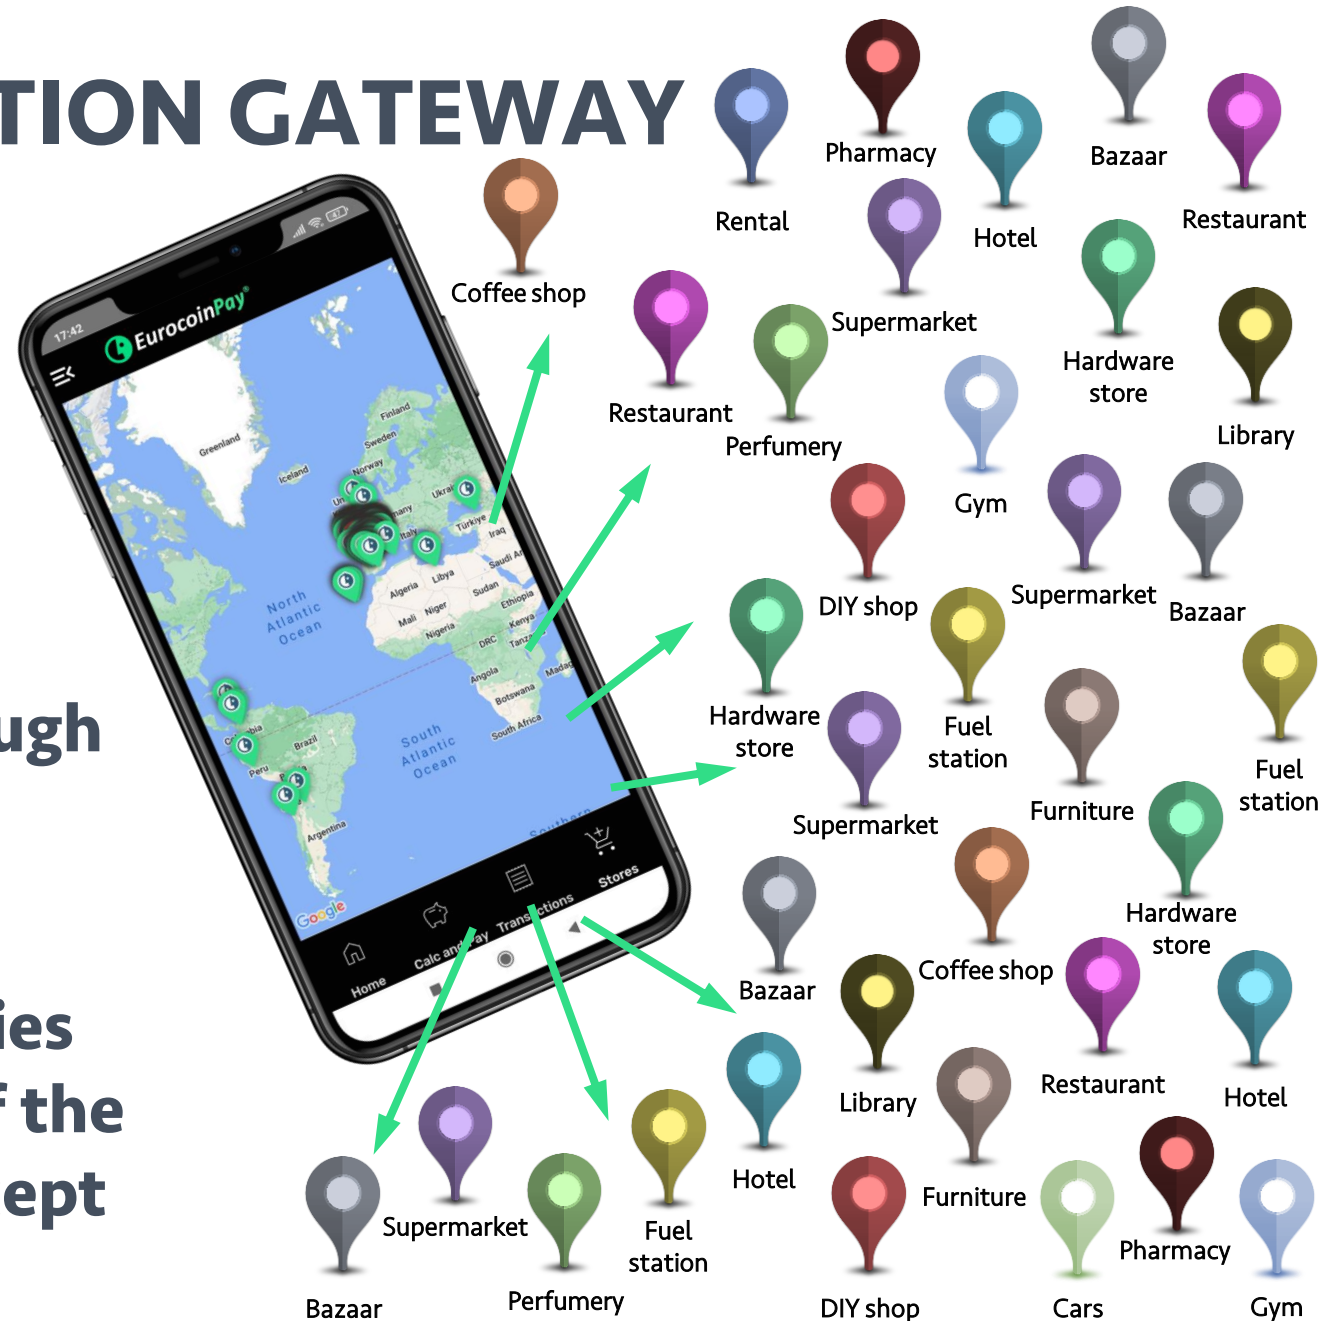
TION GATEWAY

ugh

ies
f the
ept

17:42
EurocoinPay

Greenland
Iceland
Finland
Sweden
Norway
Ukraine
Türkiye
Iraq
Italy
Algeria
Libya
Sudan
Saudi Ar
Mali
Niger
Nigeria
Ethiopia
Kenya
DRC
Tanza
Angola
Madag
Botswana
South Africa
North Atlantic Ocean
South Atlantic Ocean
Colombia
Brazil
Peru
Argentina
Google

Home
Calc and pay
Transactions
Stores

Coffee shop
Rental
Pharmacy
Hotel
Bazaar
Restaurant
Supermarket
Restaurant
Perfumery
Hardware store
Library
Gym
DIY shop
Supermarket
Bazaar
Hardware store
Fuel station
Fuel station
Supermarket
Furniture
Hardware store
Coffee shop
Bazaar
Library
Restaurant
Hotel
Hotel
Furniture
Pharmacy
Supermarket
Fuel station
Bazaar
Perfumery
DIY shop
Cars
Gym